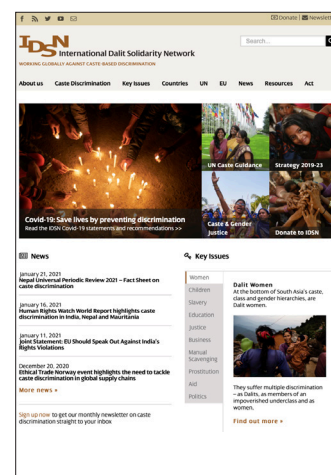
Donate | Newslett

IDSN International Dalit Solidarity Network

WORKING GLOBALLY AGAINST CASTE-BASED DISCRIMINATION

Search...

About us Caste Discrimination Key Issues Countries UN EU News Resources Act

Covid-19: Save lives by preventing discrimination

Read the IDSN Covid-19 statements and recommendations >>

UN Caste Guidance

Strategy 2019-23

Caste & Gender Justice

Donate to IDSN

News

January 21, 2021
Nepal Universal Periodic Review 2021 – Fact Sheet on caste discrimination

January 16, 2021
Human Rights Watch World Report highlights caste discrimination in India, Nepal and Mauritania

January 11, 2021
Joint Statement: EU Should Speak Out Against India's Rights Violations

December 20, 2020
Ethical Trade Norway event highlights the need to tackle caste discrimination in global supply chains

More news »

Sign up now to get our monthly newsletter on caste discrimination straight to your inbox

Key Issues

Women
Children
Slavery
Education
Justice
Business
Manual Scavenging
Prostitution
Aid
Politics

Dalit Women
At the bottom of South Asia's caste, class and gender hierarchies, are Dalit women.

They suffer multiple discrimination – as Dalits, as members of an impoverished underclass and as women.

Find out more »